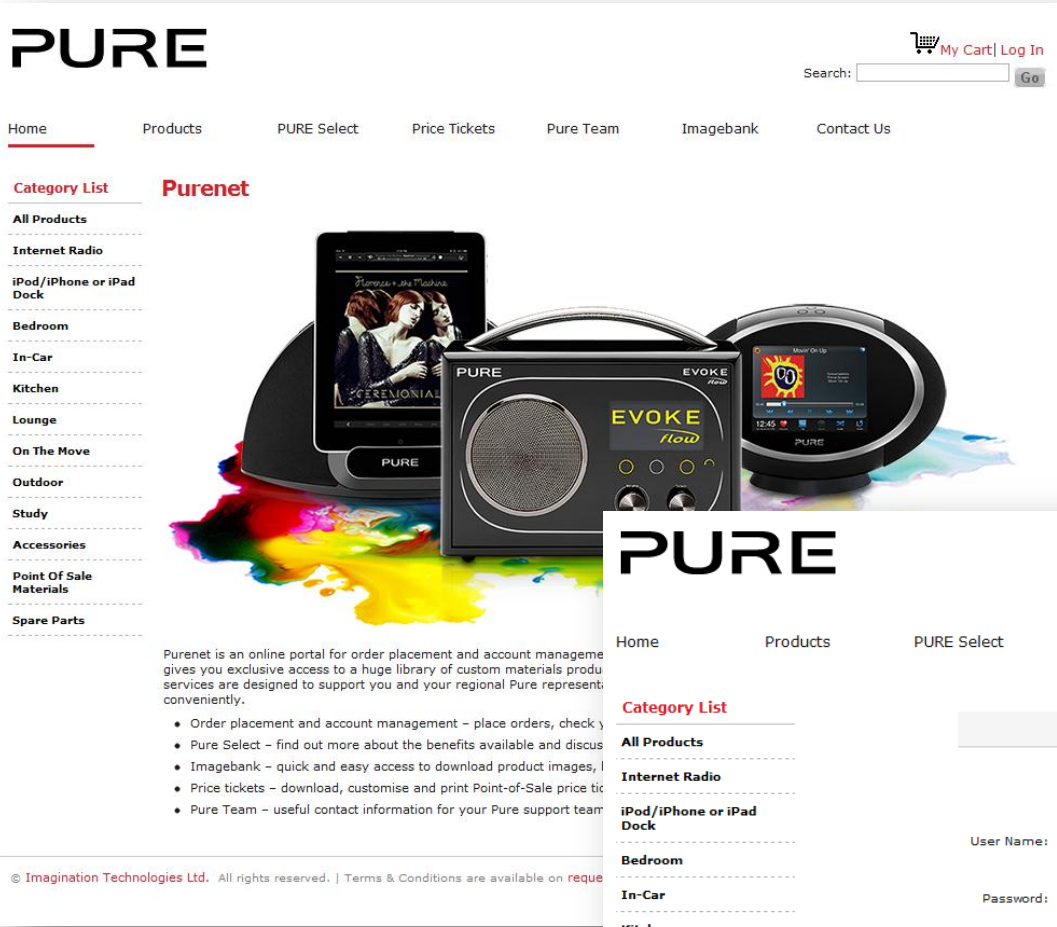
PURE

My Cart | Log In

Search: Go

Home Products PURE Select Price Tickets Pure Team Imagebank Contact Us

Category List

All Products
Internet Radio
iPod/iPhone or iPad Dock
Bedroom
In-Car
Kitchen
Lounge
On The Move
Outdoor
Study
Accessories
Point Of Sale Materials
Spare Parts

Purenet

Florence + the Machine
CEREMONIALS

PURE

PURE EVOKE flow

EVOKE flow

Movin' On Up

12:45

PURE

Purenet is an online portal for order placement and account manageme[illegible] gives you exclusive access to a huge library of custom materials produ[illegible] services are designed to support you and your regional Pure representa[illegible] conveniently.

• Order placement and account management – place orders, check y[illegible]
• Pure Select – find out more about the benefits available and discus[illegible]
• Imagebank – quick and easy access to download product images, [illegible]
• Price tickets – download, customise and print Point-of-Sale price tic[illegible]
• Pure Team – useful contact information for your Pure support team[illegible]

© Imagination Technologies Ltd. All rights reserved. | Terms & Conditions are available on reque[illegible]

PURE

Home Products PURE Select

Category List

All Products
Internet Radio
iPod/iPhone or iPad Dock
Bedroom
In-Car
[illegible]

User Name:

Password: